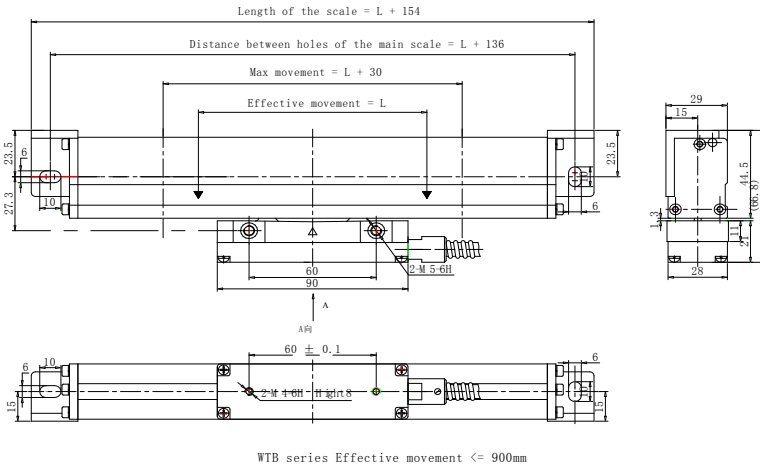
Length of the scale = L + 154

Distance between holes of the main scale = L + 136

Max movement = L + 30

Effective movement = L

23.5
6
27.3
10
23.5
6
60
90
2-M 5-6H
A
A向
29
15
44.5
(66.8)
1.3
11
21
28
10
6
15
$60 \pm 0.1$
2-M 4-6H High 8
6
15

WTB series Effective movement <= 900mm